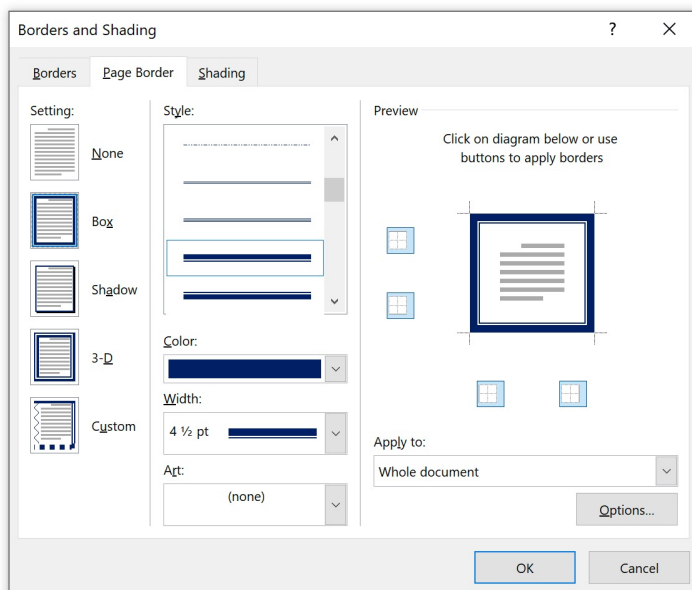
Borders and Shading ? ×

Borders Page Border Shading

Setting:

None

Box

Shadow

3-D

Custom

Style:

Color:

Width:

4 ½ pt

Art:

(none)

Preview

Click on diagram below or use buttons to apply borders

Apply to:

Whole document

Options...

OK Cancel